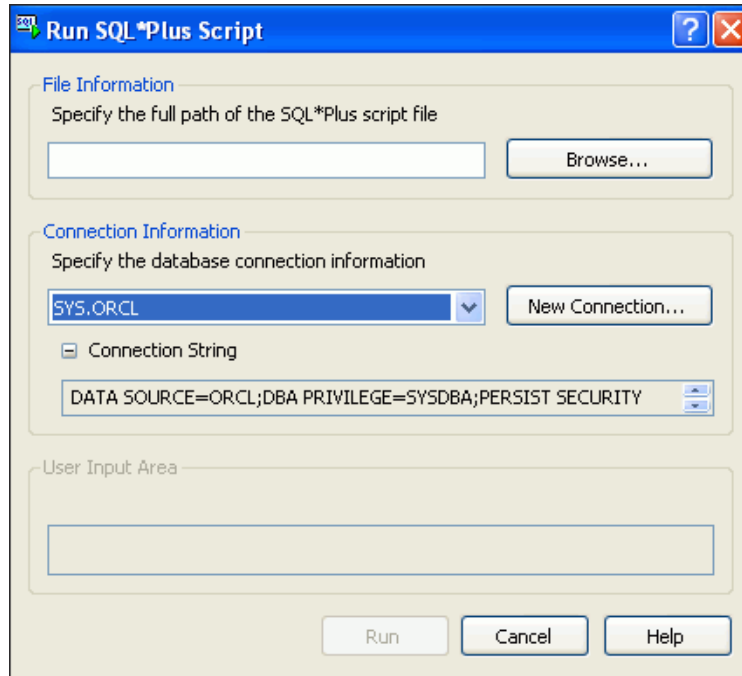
Run SQL*Plus Script

File Information
Specify the full path of the SQL*Plus script file

Browse...

Connection Information
Specify the database connection information

SYS.ORCL

New Connection...

Connection String

DATA SOURCE=ORCL;DBA PRIVILEGE=SYSDBA;PERSIST SECURITY

User Input Area

Run
Cancel
Help